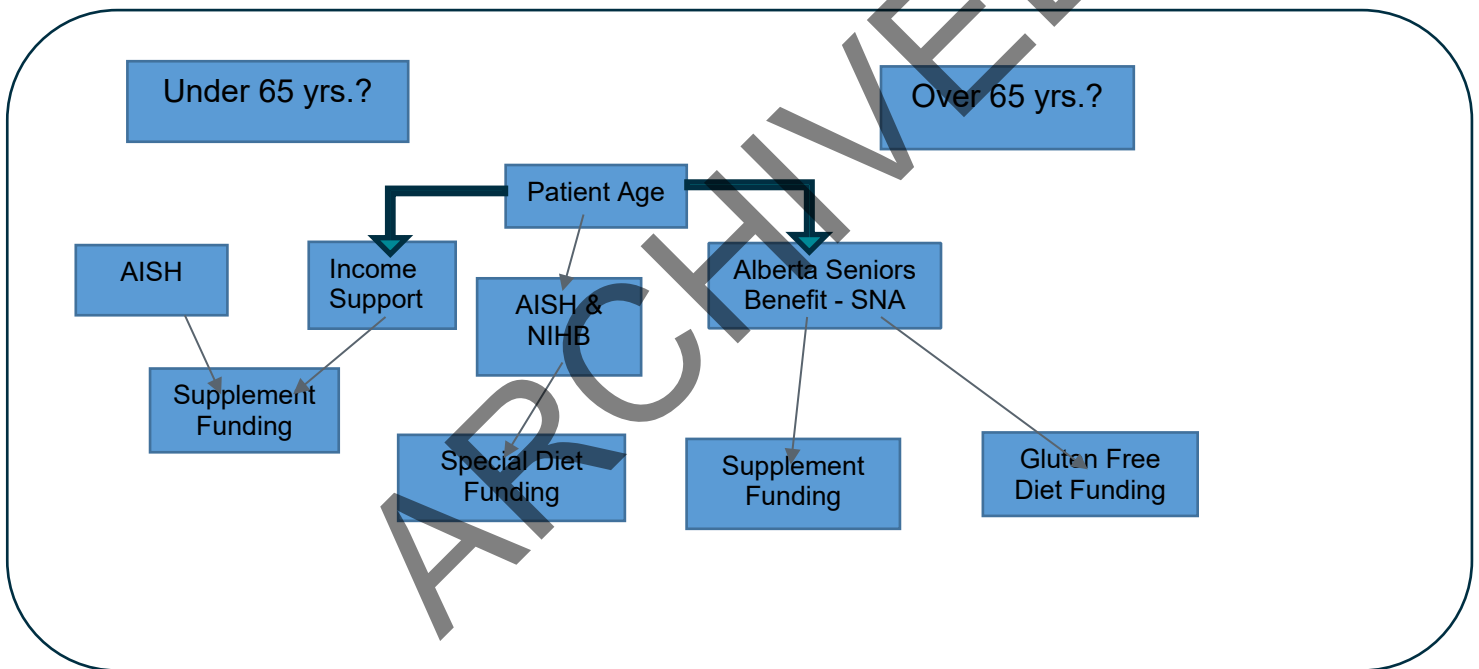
Under 65 yrs.?

Over 65 yrs.?

Patient Age

AISH

Income Support

AISH & NIHB

Alberta Seniors Benefit - SNA

Supplement Funding

Special Diet Funding

Supplement Funding

Gluten Free Diet Funding

ARCHIVE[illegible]